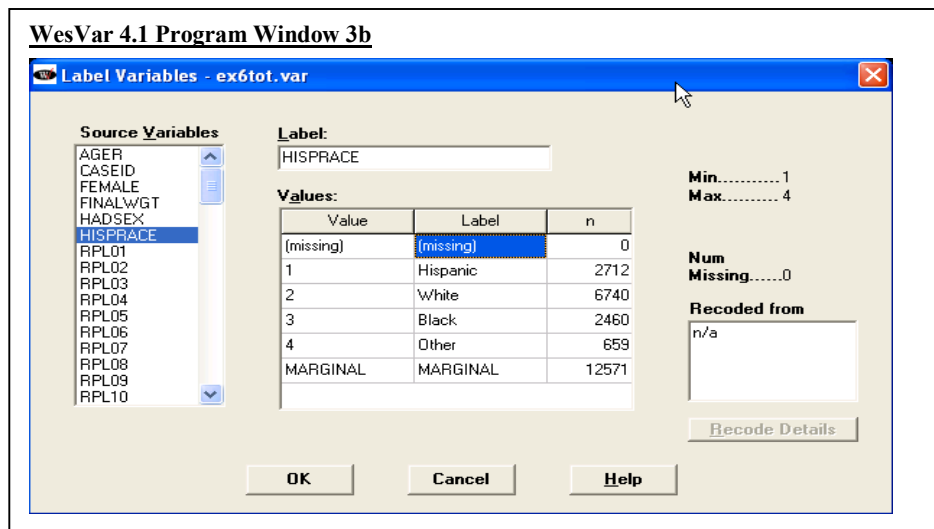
WesVar 4.1 Program Window 3b

Label Variables - ex6tot.var

Source Variables
AGER
CASEID
FEMALE
FINALWGT
HADSEX
HISPRACE
RPL01
RPL02
RPL03
RPL04
RPL05
RPL06
RPL07
RPL08
RPL09
RPL10

Label:
HISPRACE

Values:

| Value | Label | n |
|---|---|---|
| (missing) | (missing) | 0 |
| 1 | Hispanic | 2712 |
| 2 | White | 6740 |
| 3 | Black | 2460 |
| 4 | Other | 659 |
| MARGINAL | MARGINAL | 12571 |

Min...........1
Max.......... 4

Num
Missing......0

Recoded from
n/a

Recode Details

OK
Cancel
Help